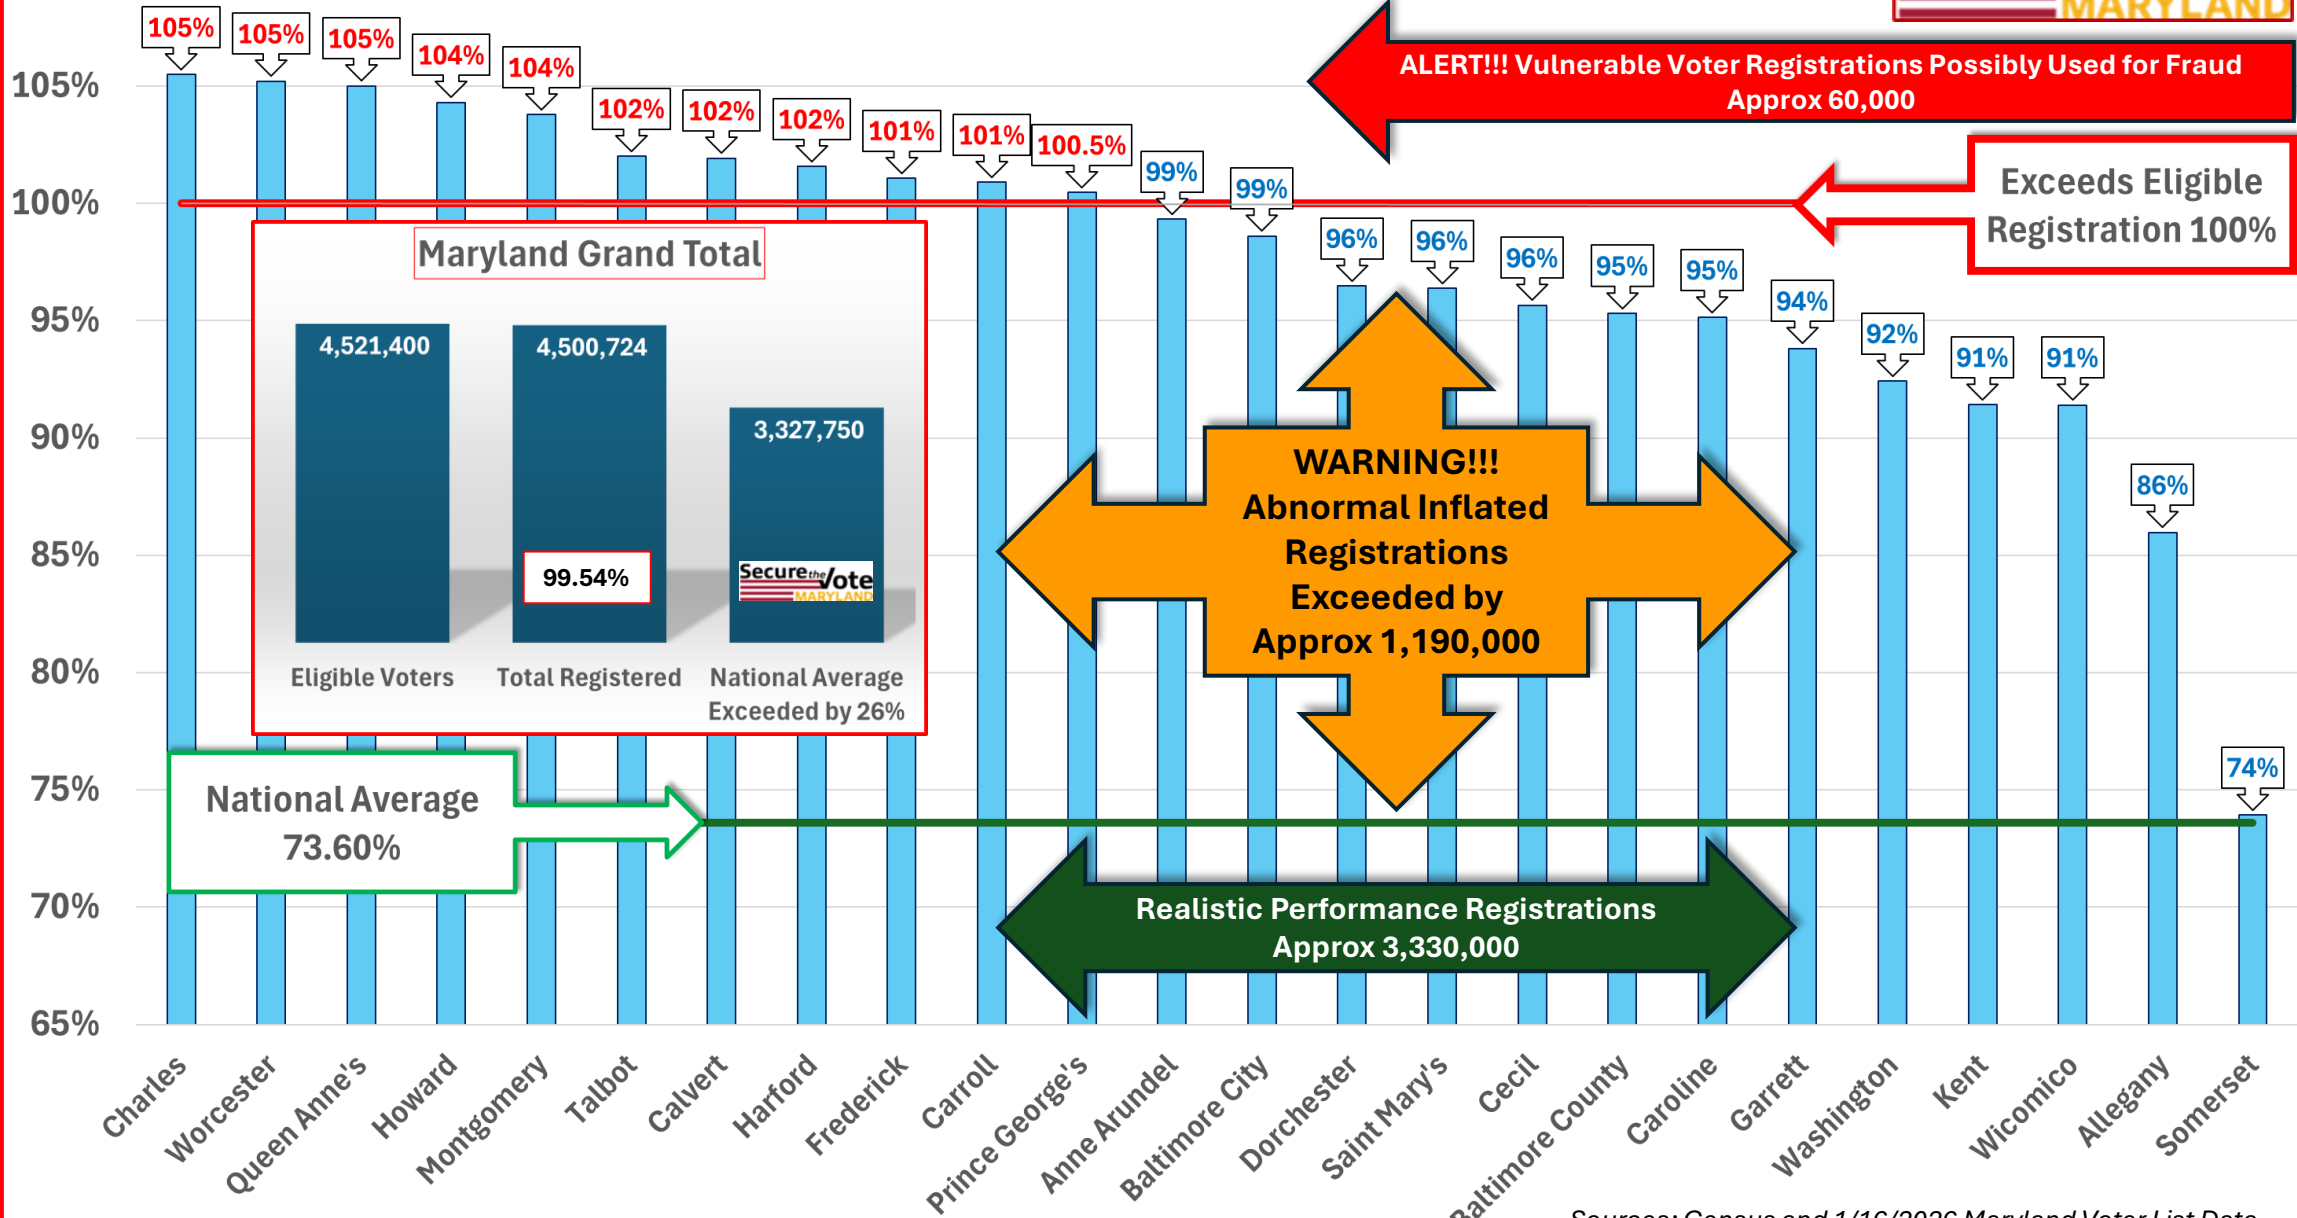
MARYLAND

ALERT!!! Vulnerable Voter Registrations Possibly Used for Fraud Approx 60,000

Exceeds Eligible Registration 100%

105%
100%
95%
90%
85%
80%
75%
70%
65%

105% 105% 105% 104% 104% 102% 102% 102% 101% 101% 100.5% 99% 99% 96% 96% 96% 95% 95% 94% 92% 91% 91% 86% 74%

Maryland Grand Total

| Eligible Voters | Total Registered | National Average Exceeded by 26% |
|---|---|---|
| 4,521,400 | 4,500,724 | 3,327,750 |

99.54%

Secure the Vote MARYLAND

WARNING!!! Abnormal Inflated Registrations Exceeded by Approx 1,190,000

National Average 73.60%

Realistic Performance Registrations Approx 3,330,000

Charles Worcester Queen Anne's Howard Montgomery Talbot Calvert Harford Frederick Carroll Prince George's Anne Arundel Baltimore City Dorchester Saint Mary's Cecil Baltimore County Caroline Garrett Washington Kent Wicomico Allegany Somerset

Sources: Census and 1/16/2026 Maryland Voter List Data